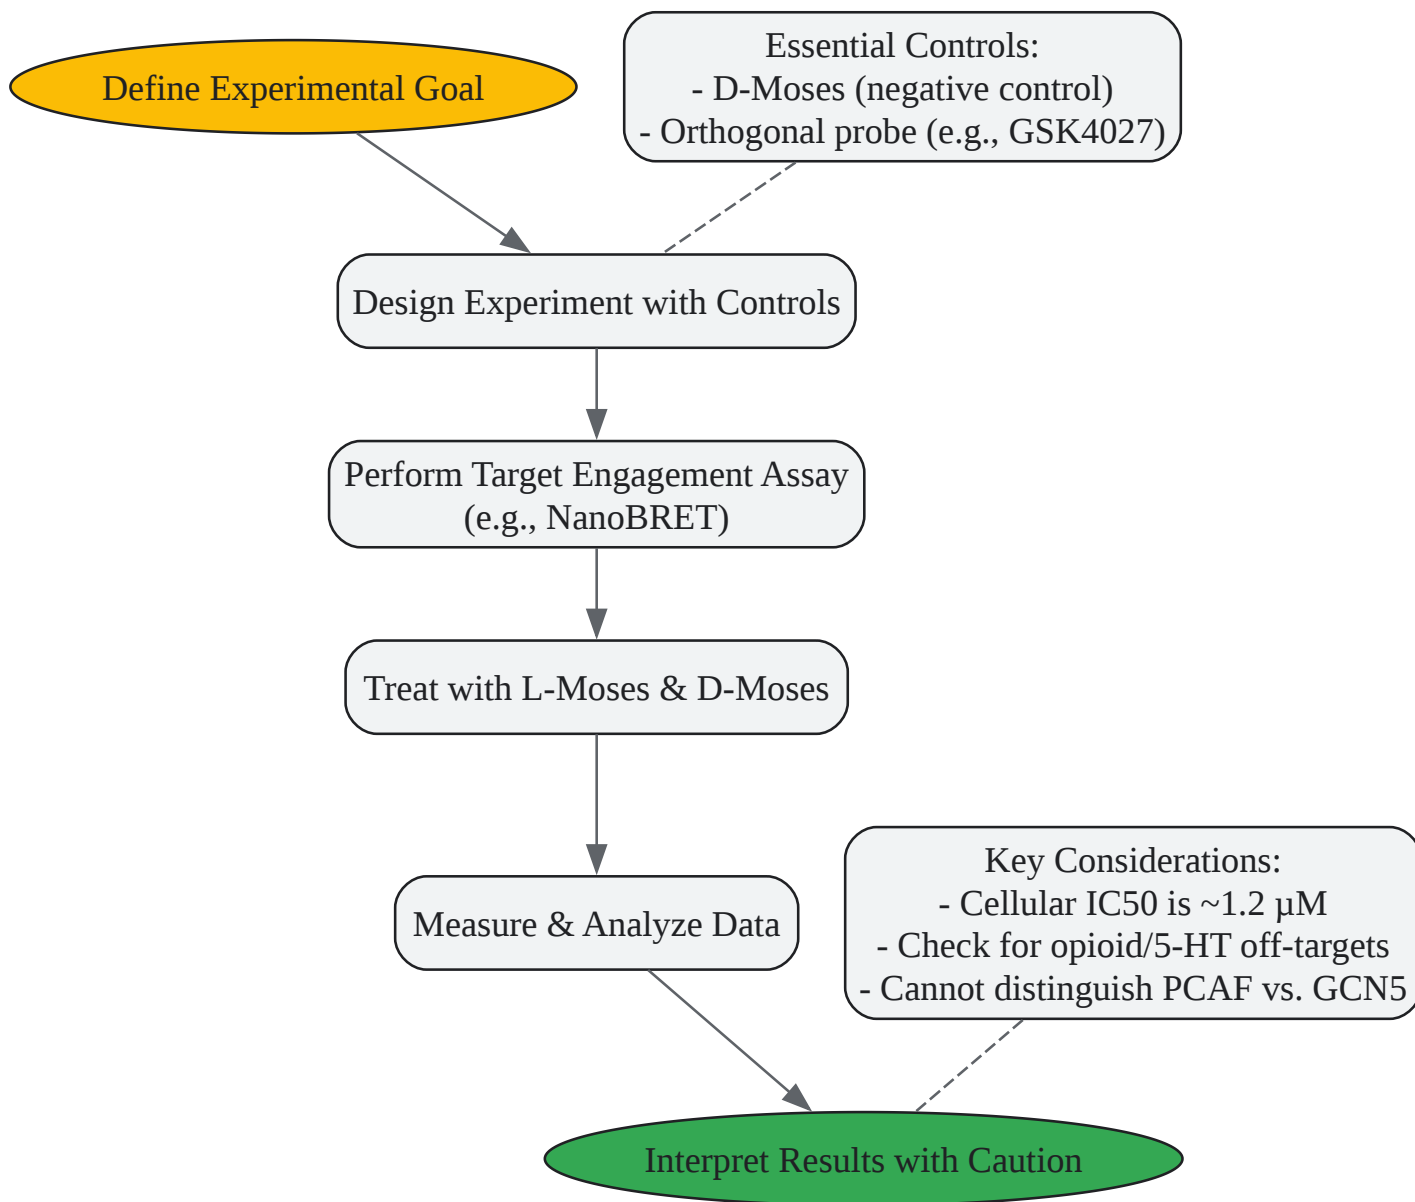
Define Experimental Goal

Essential Controls:
- D-Moses (negative control)
- Orthogonal probe (e.g., GSK4027)

Design Experiment with Controls

Perform Target Engagement Assay (e.g., NanoBRET)

Treat with L-Moses & D-Moses

Measure & Analyze Data

Key Considerations:
- Cellular IC50 is ~1.2 µM
- Check for opioid/5-HT off-targets
- Cannot distinguish PCAF vs. GCN5

Interpret Results with Caution